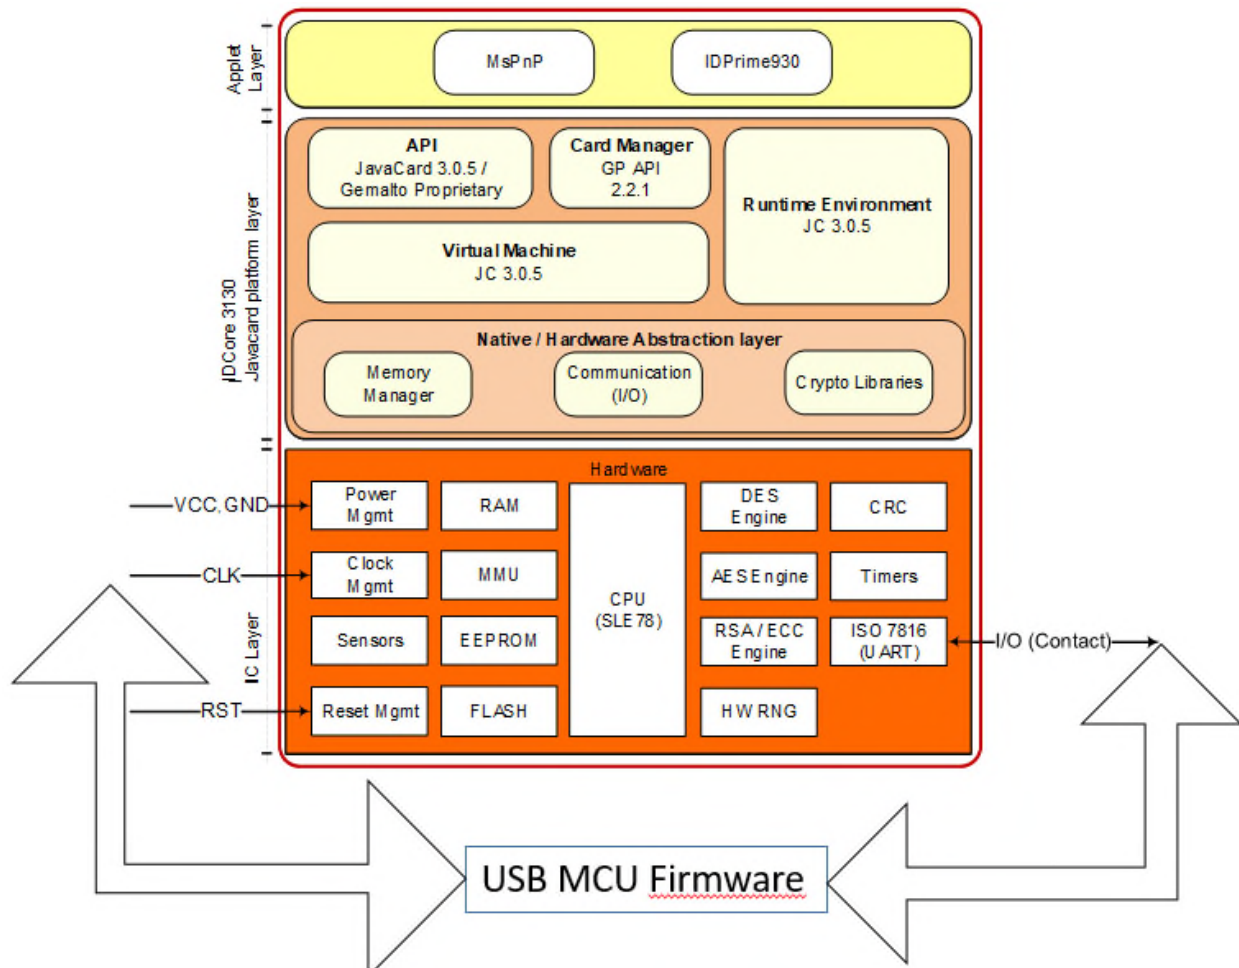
Applet Layer

MsPnP

IDPrime930

IDCore 3130
Javacard platform layer

API
JavaCard 3.0.5 / Gemalto Proprietary

Card Manager
GP API
2.2.1

Runtime Environment
JC 3.0.5

Virtual Machine
JC 3.0.5

Native / Hardware Abstraction layer

Memory Manager

Communication (I/O)

Crypto Libraries

IC Layer

Hardware

VCC, GND

Power Mgmt

RAM

CPU (SLE78)

DES Engine

CRC

CLK

Clock Mgmt

MMU

AES Engine

Timers

Sensors

EEPROM

RSA / ECC Engine

ISO 7816 (UART)

I/O (Contact)

RST

Reset Mgmt

FLASH

HWRNG

USB MCU Firmware